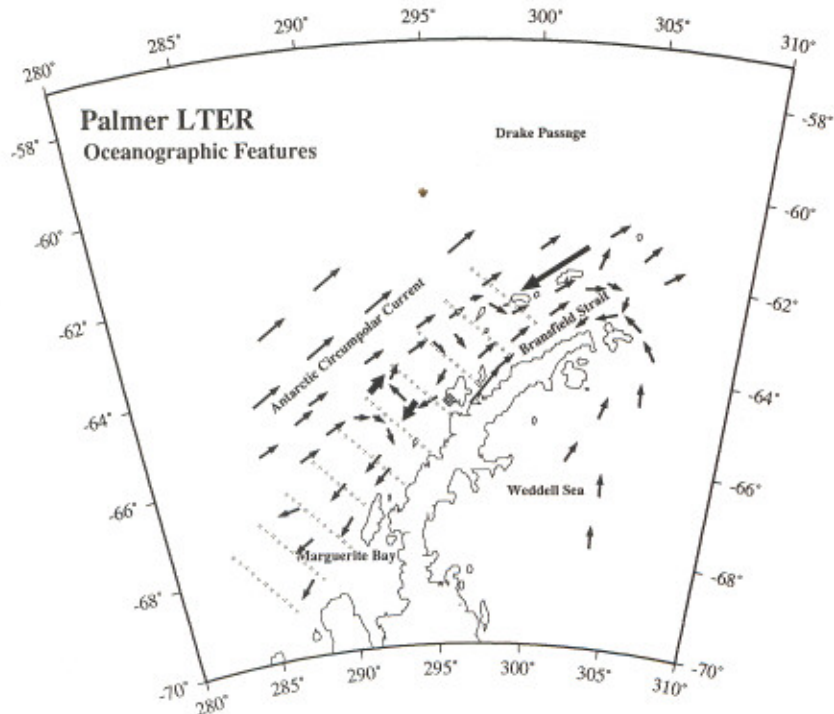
285°
290°
295°
300°
305°
280°
310°

Palmer LTER
Oceanographic Features

Drake Passage

-58°
-58°
-60°
-60°
-62°
-62°
-64°
-64°
-66°
-66°
-68°
-68°
-70°
-70°

Antarctic Circumpolar Current
Bransfield Strait
Weddell Sea
Marguerite Bay

280°
285°
290°
295°
300°
305°
310°